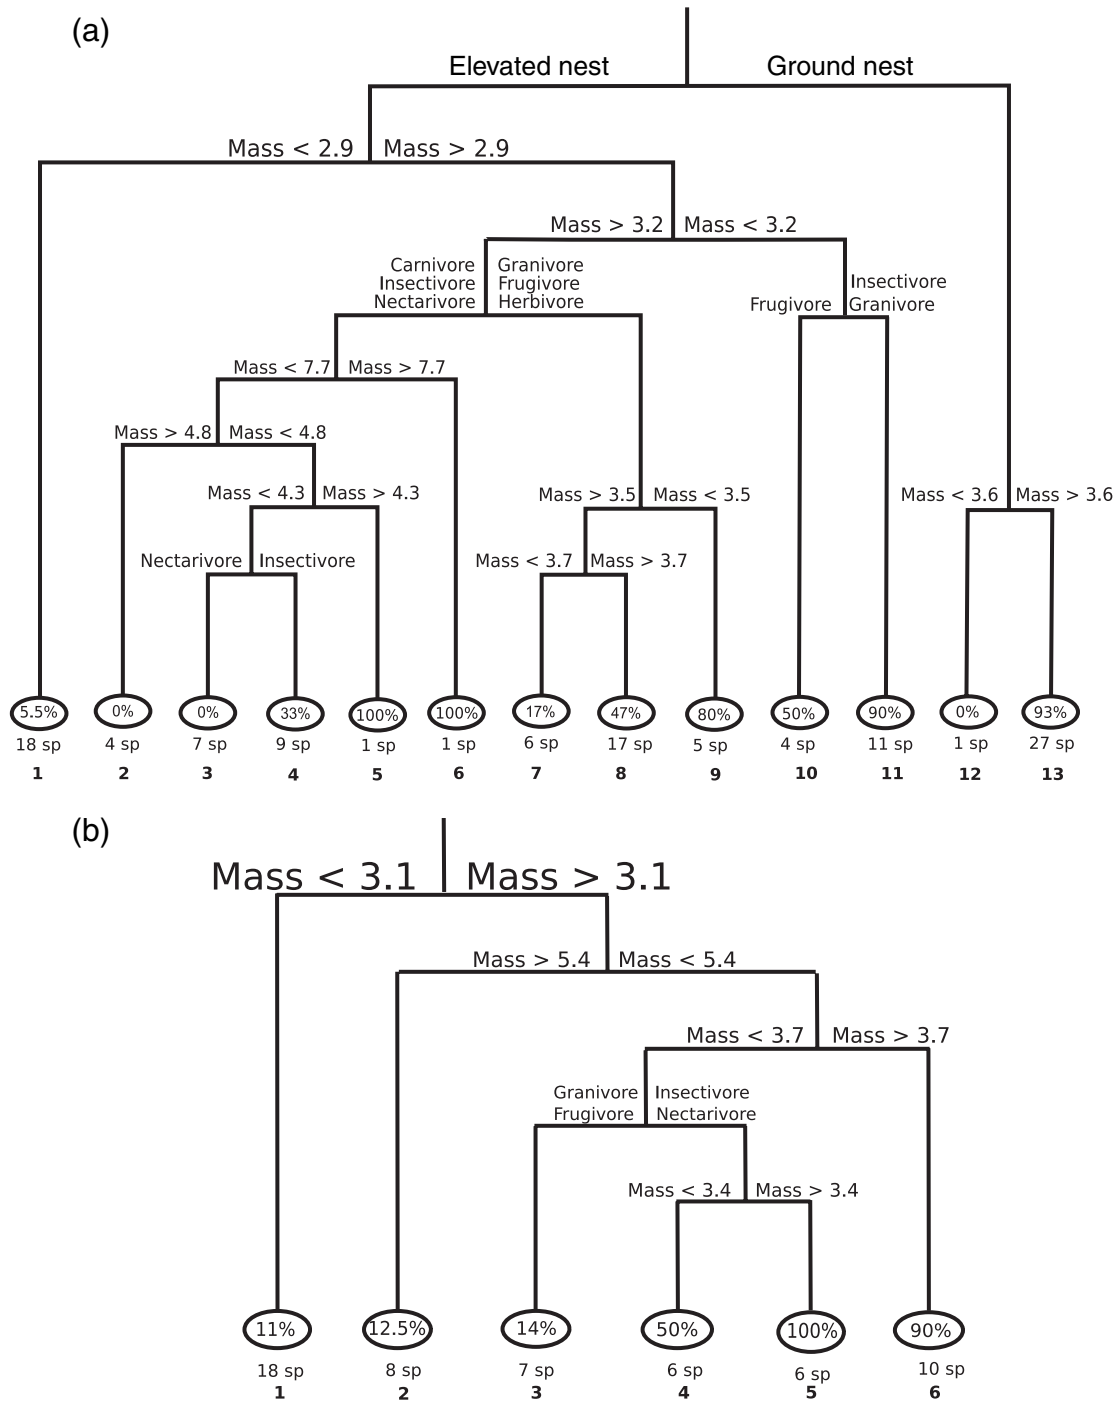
(a)

Elevated nest Ground nest

Mass < 2.9 Mass > 2.9

Mass > 3.2 Mass < 3.2

Carnivore Insectivore Nectarivore

Granivore Frugivore Herbivore

Frugivore

Insectivore Granivore

Mass < 7.7 Mass > 7.7

Mass > 4.8 Mass < 4.8

Mass < 4.3 Mass > 4.3

Nectarivore Insectivore

Mass > 3.5 Mass < 3.5

Mass < 3.7 Mass > 3.7

Mass < 3.6 Mass > 3.6

5.5% 18 sp 1

0% 4 sp 2

0% 7 sp 3

33% 9 sp 4

100% 1 sp 5

100% 1 sp 6

17% 6 sp 7

47% 17 sp 8

80% 5 sp 9

50% 4 sp 10

90% 11 sp 11

0% 1 sp 12

93% 27 sp 13

(b)

Mass < 3.1 Mass > 3.1

Mass > 5.4 Mass < 5.4

Mass < 3.7 Mass > 3.7

Granivore Frugivore

Insectivore Nectarivore

Mass < 3.4 Mass > 3.4

11% 18 sp 1

12.5% 8 sp 2

14% 7 sp 3

50% 6 sp 4

100% 6 sp 5

90% 10 sp 6